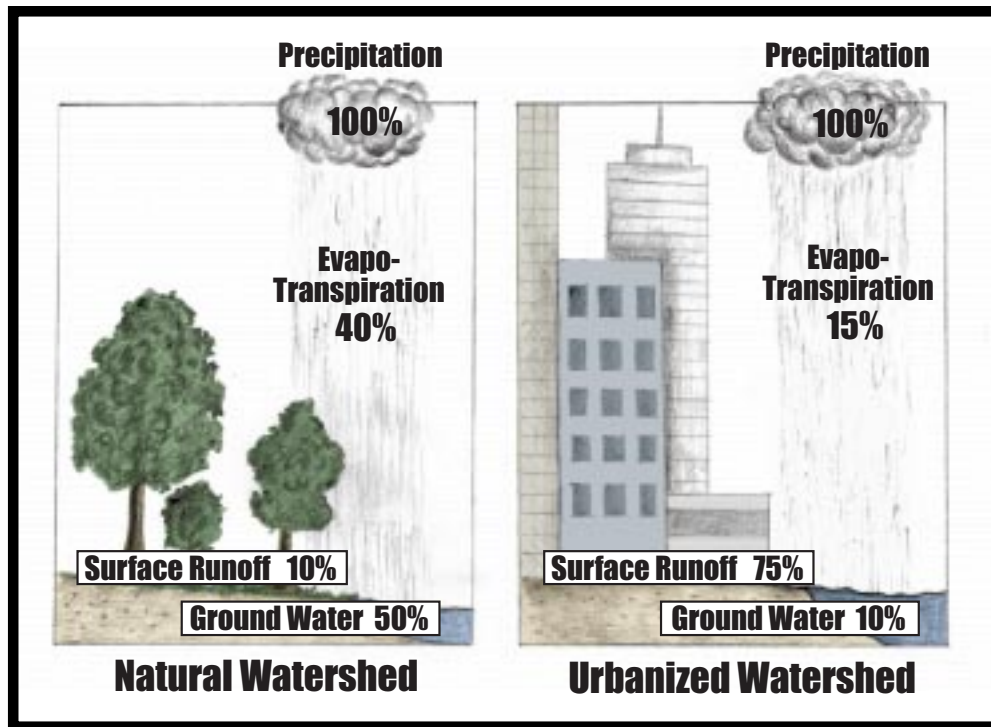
Precipitation
100%

Evapo-Transpiration
40%

Surface Runoff 10%
Ground Water 50%

Natural Watershed

Precipitation
100%

Evapo-Transpiration
15%

Surface Runoff 75%
Ground Water 10%

Urbanized Watershed